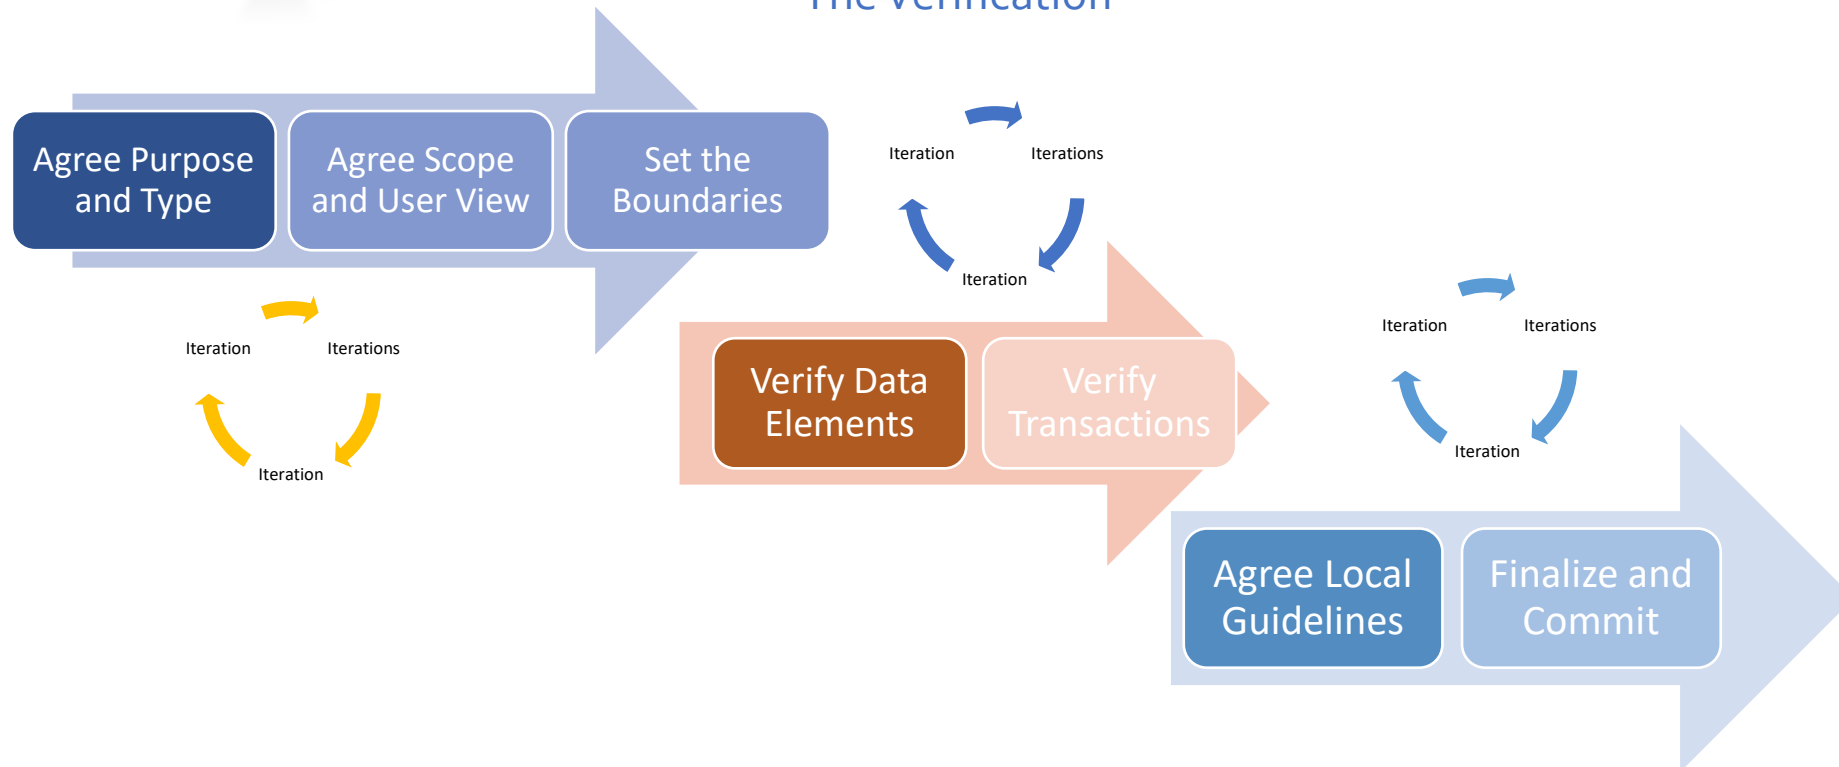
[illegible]

Agree Purpose and Type

Agree Scope and User View

Set the Boundaries

Iteration

Iterations

Iteration

Iteration

Iterations

Iteration

Verify Data Elements

Verify Transactions

Iteration

Iterations

Iteration

Agree Local Guidelines

Finalize and Commit